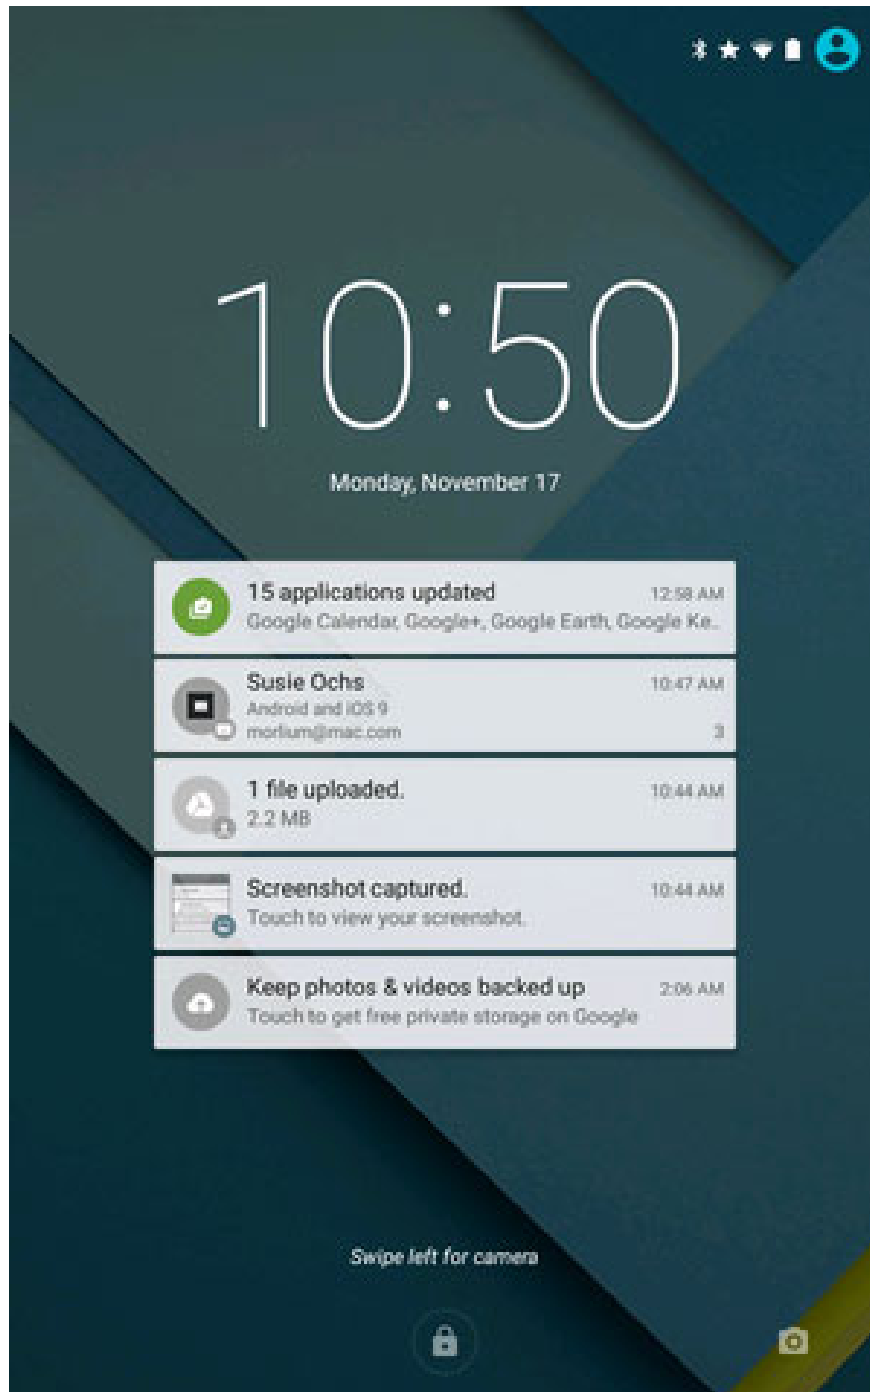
10:50

Monday, November 17

15 applications updated
12:58 AM
Google Calendar, Google+, Google Earth, Google Ke...

Susie Ochs
10:47 AM
Android and iOS 9
morlium@mac.com
3

1 file uploaded.
10:44 AM
2.2 MB

Screenshot captured.
10:44 AM
Touch to view your screenshot.

Keep photos & videos backed up
2:06 AM
Touch to get free private storage on Google

Swipe left for camera